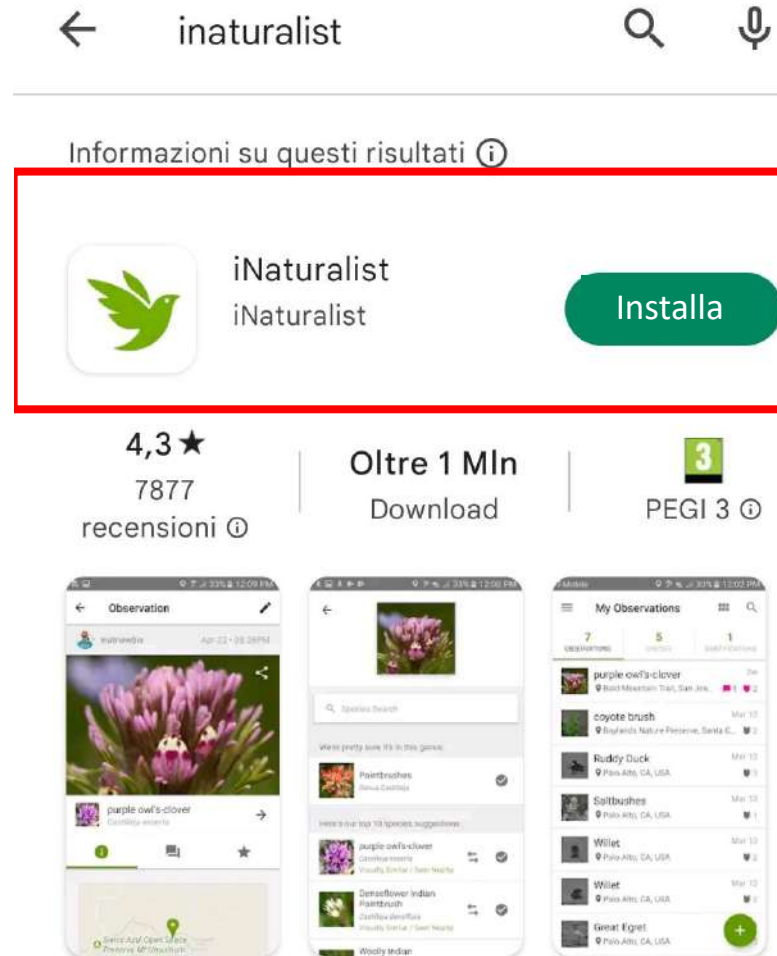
inaturalist

Informazioni su questi risultati ⓘ

iNaturalist
iNaturalist

Installa

4,3★
7877
recensioni ⓘ

Oltre 1 Mln
Download

3
PEGI 3 ⓘ

Observation
purple owl's-clover

Species Search
We're pretty sure it's in this genus:
Paintbrushes
Here's our top 10 species suggestions:
purple owl's-clover
Denseflower Indian Paintbrush
Woolly Indian

My Observations
7
5
1
purple owl's-clover
coyote brush
Ruddy Duck
Palo Alto, CA, USA
Saltbushes
Palo Alto, CA, USA
Willet
Palo Alto, CA, USA
Willet
Palo Alto, CA, USA
Great Egret
Palo Alto, CA, USA